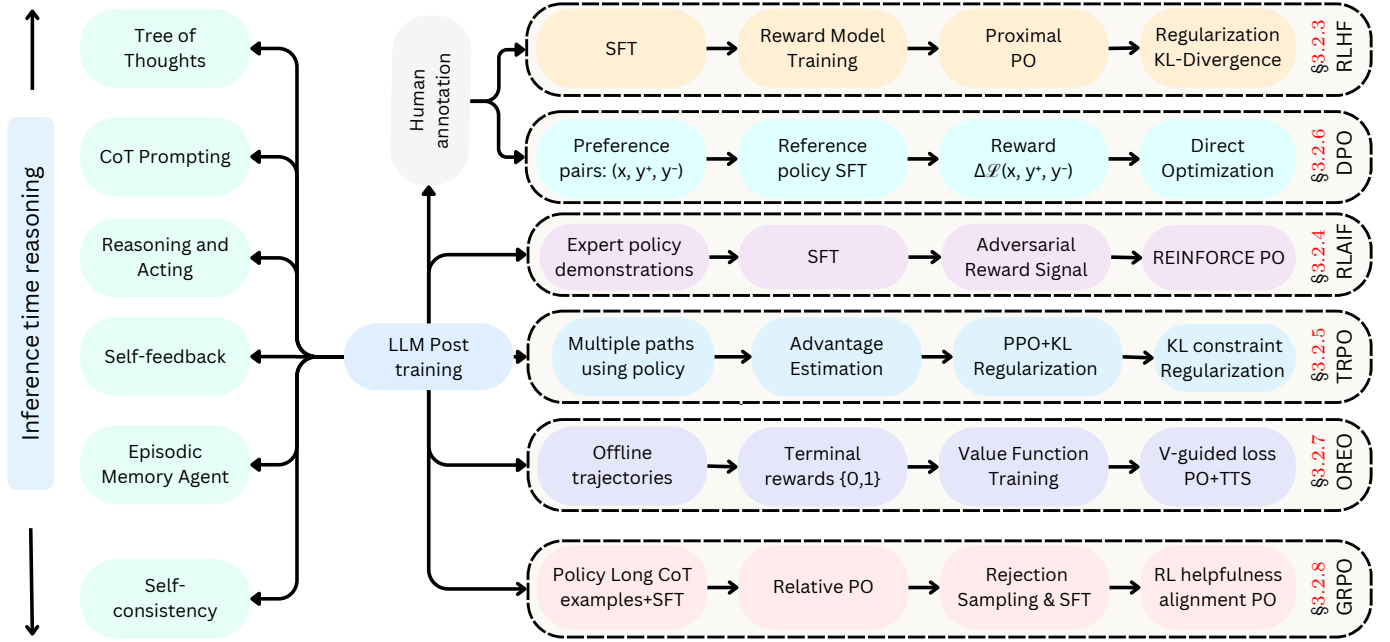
Inference time reasoning

Tree of Thoughts

CoT Prompting

Reasoning and Acting

Self-feedback

Episodic Memory Agent

Self-consistency

Human annotation

LLM Post training

SFT → Reward Model Training → Proximal PO → Regularization KL-Divergence §3.2.3 RLHF

Preference pairs: (x, y⁺, y⁻) → Reference policy SFT → Reward $\Delta\mathscr{L}(x, y^+, y^-)$ → Direct Optimization §3.2.6 DPO

Expert policy demonstrations → SFT → Adversarial Reward Signal → REINFORCE PO §3.2.4 RLAIF

Multiple paths using policy → Advantage Estimation → PPO+KL Regularization → KL constraint Regularization §3.2.5 TRPO

Offline trajectories → Terminal rewards {0,1} → Value Function Training → V-guided loss PO+TTS §3.2.7 OREO

Policy Long CoT examples+SFT → Relative PO → Rejection Sampling & SFT → RL helpfulness alignment PO §3.2.8 GRPO